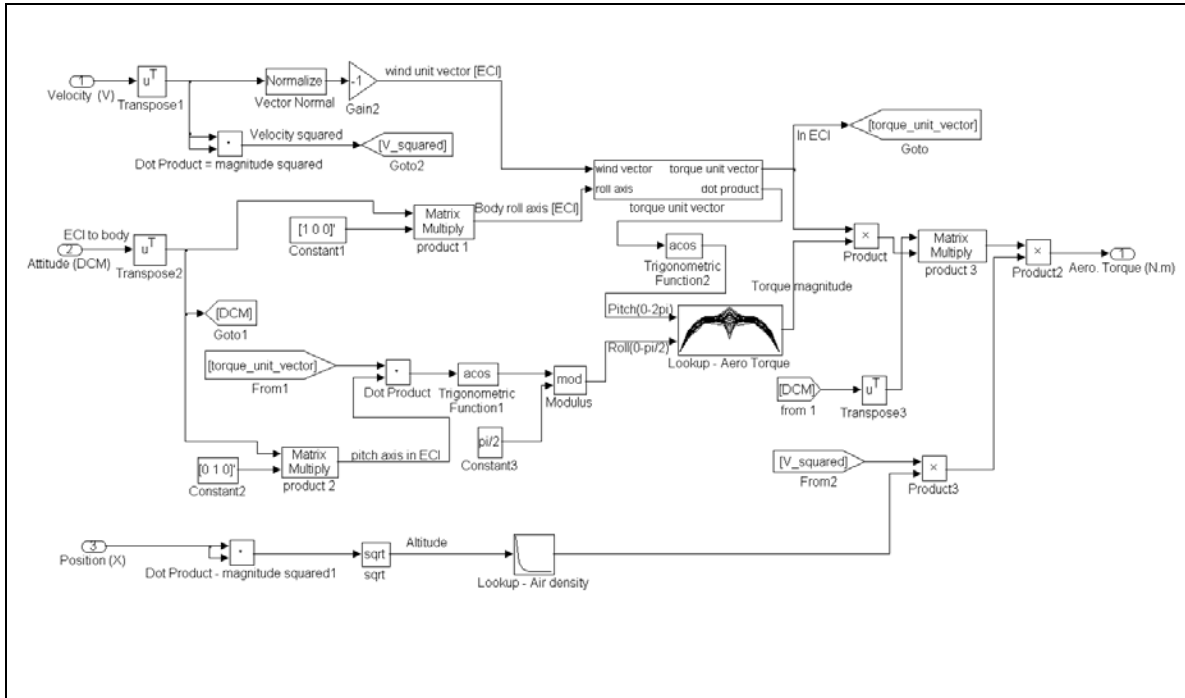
1
Velocity (V)
$u^T$
Transpose1
Normalize
Vector Normal
-1
Gain2
wind unit vector [ECI]
·
Velocity squared
[V_squared]
Goto2
Dot Product = magnitude squared
In ECI
[torque_unit_vector]
Goto
wind vector
roll axis
torque unit vector
dot product
torque unit vector
ECI to body
2
Attitude (DCM)
$u^T$
Transpose2
[1 0 0]'
Constant1
Matrix Multiply
product 1
Body roll axis [ECI]
acos
Trigonometric Function2
×
Product
Matrix Multiply
product 3
×
Product2
1
Aero. Torque (N.m)
Torque magnitude
[DCM]
Goto1
Pitch(0-2pi)
Roll(0-pi/2)
Lookup - Aero Torque
[torque_unit_vector]
From1
·
Dot Product
acos
Trigonometric Function1
mod
Modulus
pi/2
Constant3
[DCM]
from 1
$u^T$
Transpose3
[0 1 0]'
Constant2
Matrix Multiply
product 2
pitch axis in ECI
[V_squared]
From2
×
Product3
3
Position (X)
·
Dot Product - magnitude squared1
sqrt
sqrt
Altitude
Lookup - Air density